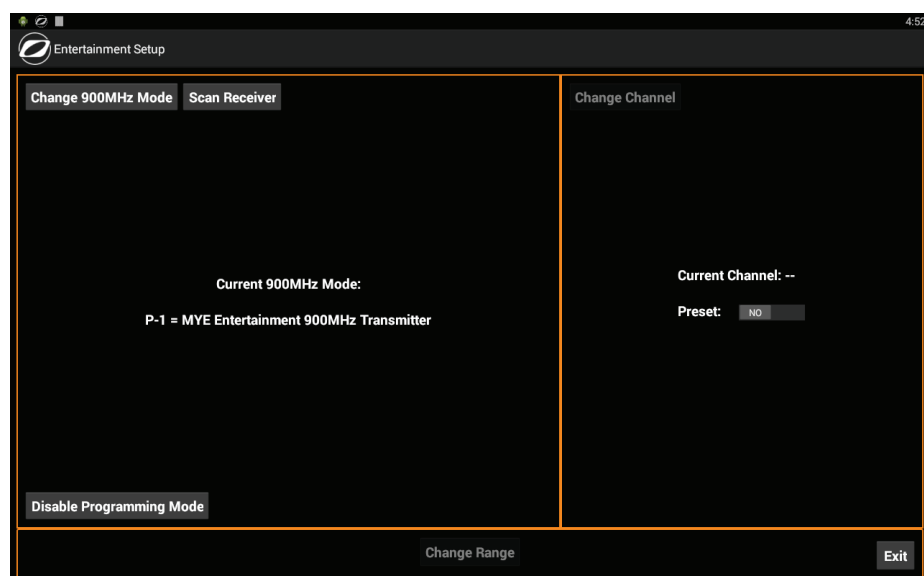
4:52

Entertainment Setup

Change 900MHz Mode Scan Receiver

Current 900MHz Mode:

P-1 = MYE Entertainment 900MHz Transmitter

Disable Programming Mode

Change Channel

Current Channel: --

Preset: NO

Change Range

Exit